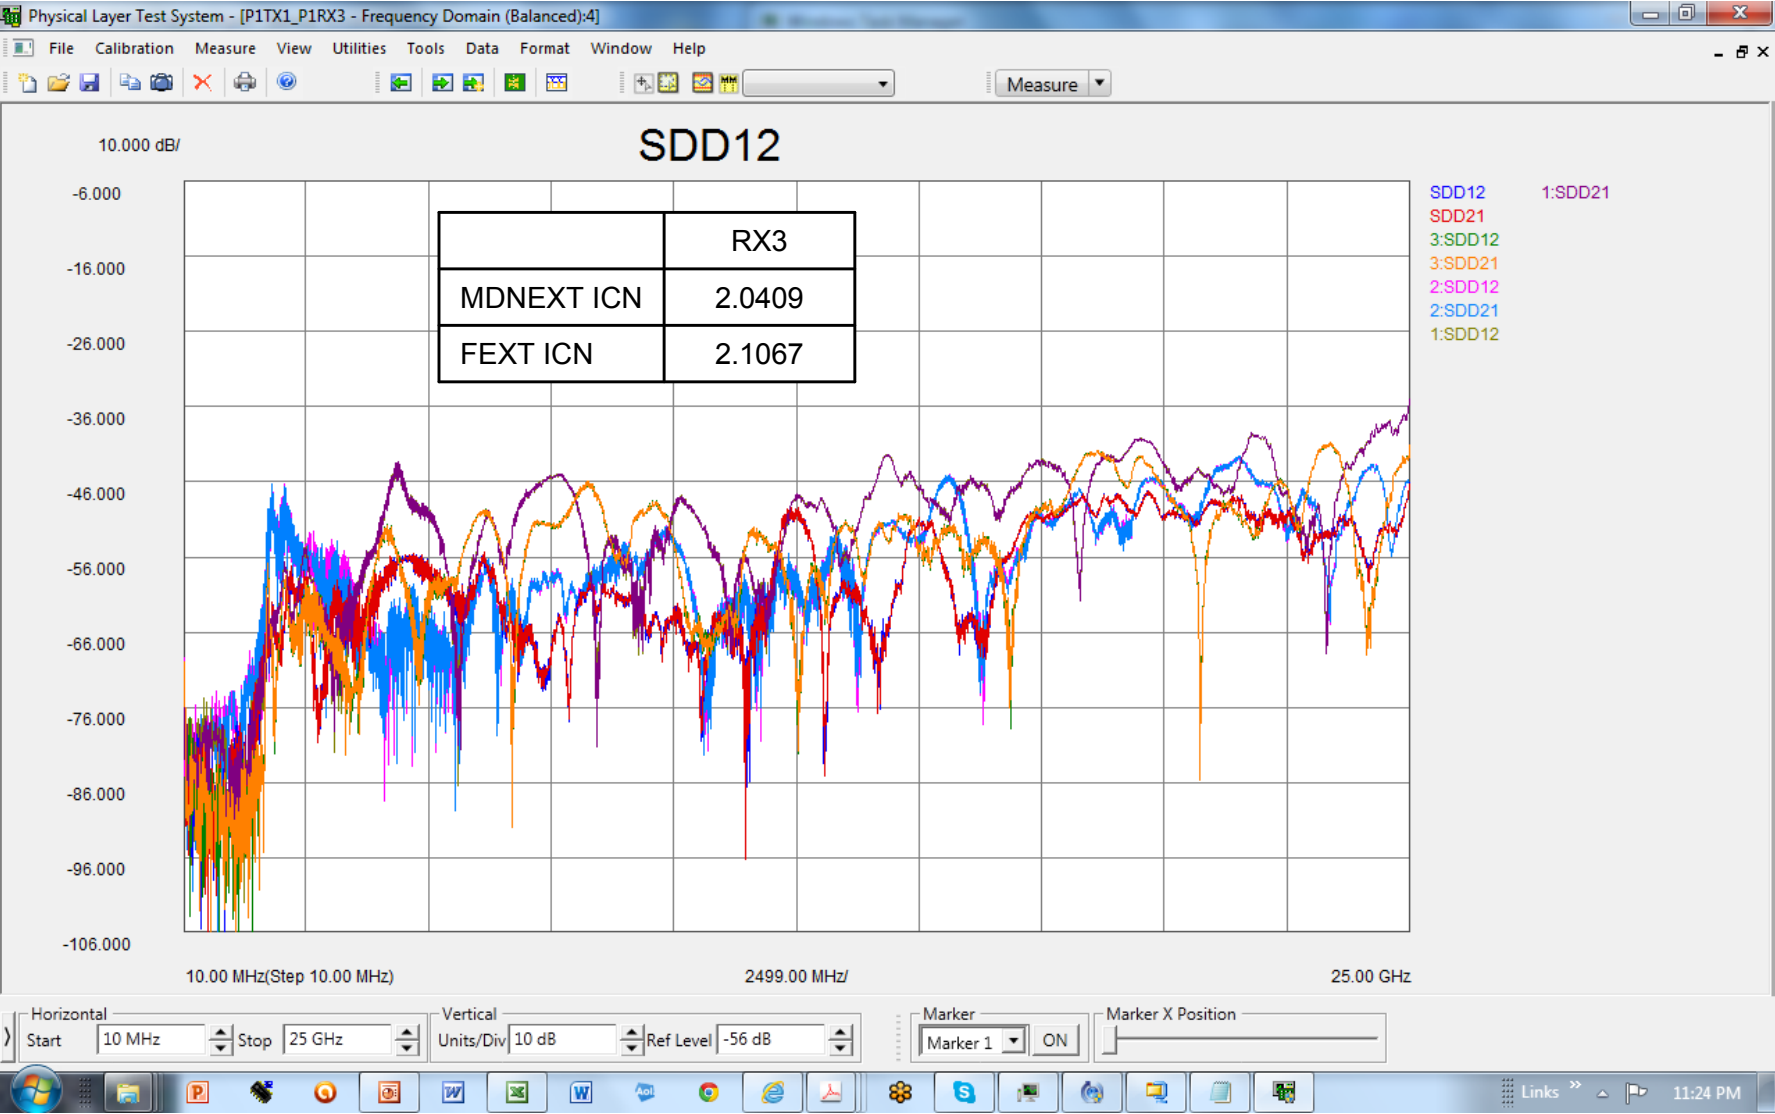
Physical Layer Test System - [P1TX1_P1RX3 - Frequency Domain (Balanced):4]

File Calibration Measure View Utilities Tools Data Format Window Help

Measure

10.000 dB/

SDD12

| | RX3 |
|---|---|
| MDNEXT ICN | 2.0409 |
| FEXT ICN | 2.1067 |

-6.000
-16.000
-26.000
-36.000
-46.000
-56.000
-66.000
-76.000
-86.000
-96.000
-106.000

SDD12 1:SDD21
SDD21
3:SDD12
3:SDD21
2:SDD12
2:SDD21
1:SDD12

10.00 MHz(Step 10.00 MHz) 2499.00 MHz/ 25.00 GHz

Horizontal
Start 10 MHz Stop 25 GHz
Vertical
Units/Div 10 dB Ref Level -56 dB
Marker
Marker 1 ON
Marker X Position

Links 11:24 PM